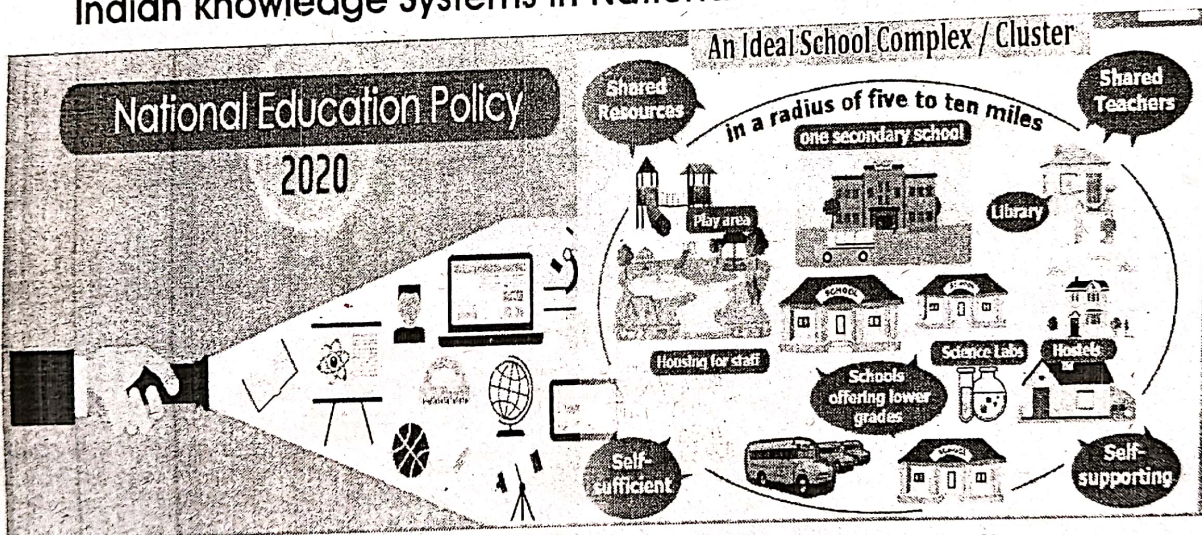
Indian Knowledge Systems in National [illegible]

An Ideal School Complex / Cluster

National Education Policy 2020

Shared Resources

in a radius of five to ten miles

Shared Teachers

one secondary school

Play area

Library

SCHOOL

Housing for staff

Science Labs

Hostels

Schools offering lower grades

Self-sufficient

Self-supporting